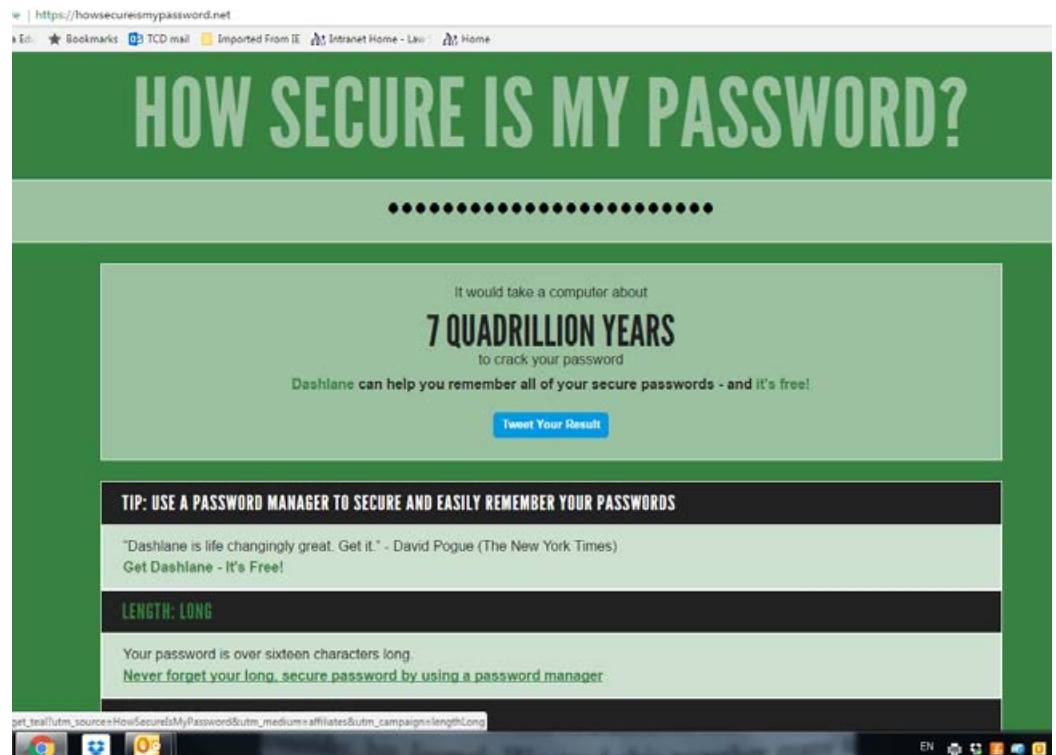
e | https://howsecureismypassword.net

a Edi ★ Bookmarks TCD mail Imported From IE Intranet Home - Law Home

HOW SECURE IS MY PASSWORD?

•••••••••••••••••••••••••

It would take a computer about

7 QUADRILLION YEARS

to crack your password

Dashlane can help you remember all of your secure passwords - and it's free!

Tweet Your Result

TIP: USE A PASSWORD MANAGER TO SECURE AND EASILY REMEMBER YOUR PASSWORDS

"Dashlane is life changingly great. Get it." - David Pogue (The New York Times)
Get Dashlane - It's Free!

LENGTH: LONG

Your password is over sixteen characters long.
Never forget your long, secure password by using a password manager

get_teal?utm_source=HowSecureIsMyPassword&utm_medium=affiliates&utm_campaign=lengthLong

EN